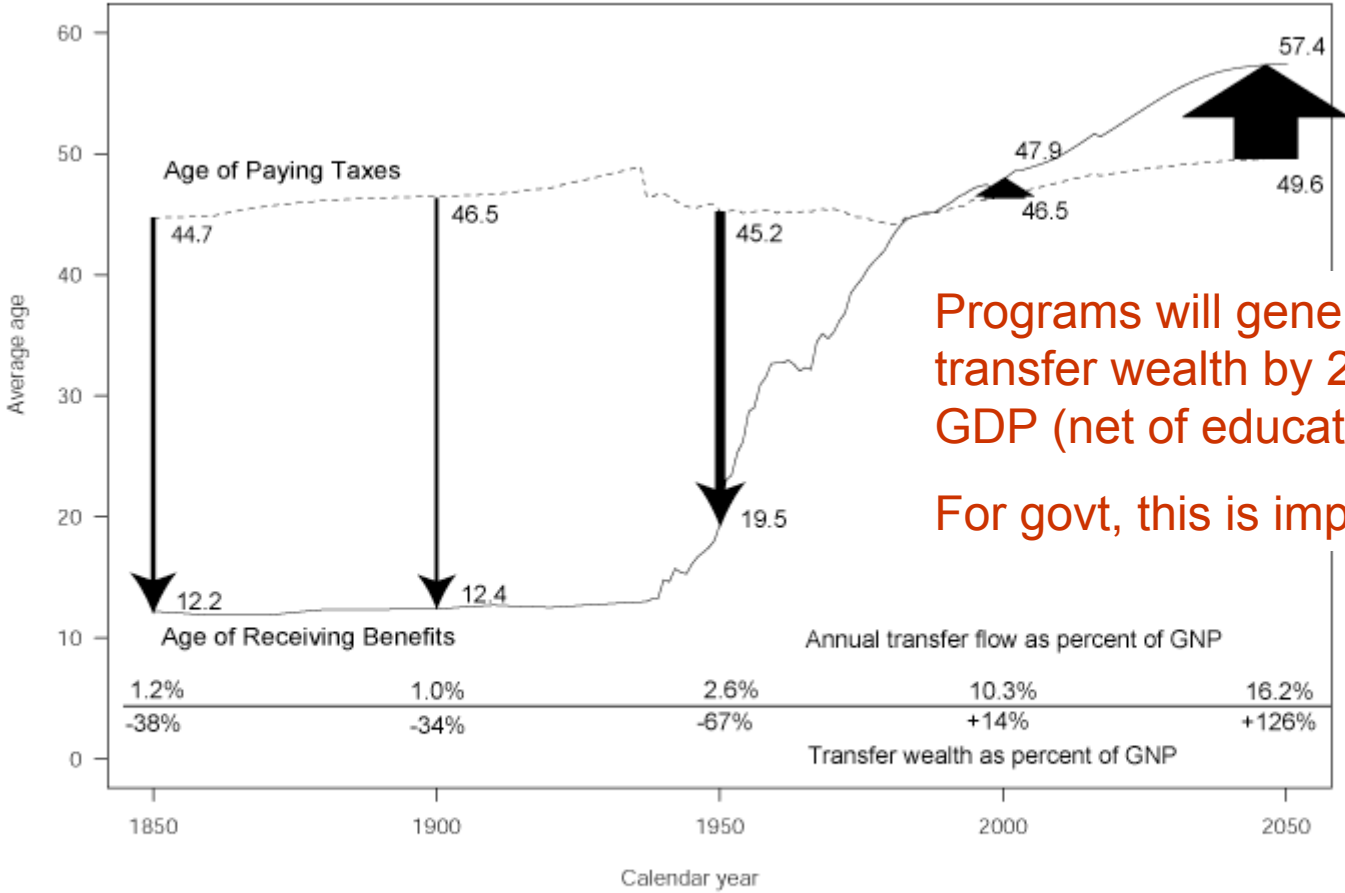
60
50
40
30
20
10
0

Average age

Age of Paying Taxes

44.7

46.5

45.2

47.9

46.5

57.4

49.6

19.5

12.2

12.4

Age of Receiving Benefits

Programs will gene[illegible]
transfer wealth by 2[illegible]
GDP (net of educat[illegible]

For govt, this is imp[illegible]

Annual transfer flow as percent of GNP

| 1.2% | 1.0% | 2.6% | 10.3% | 16.2% |
|---|---|---|---|---|
| -38% | -34% | -67% | +14% | +126% |

Transfer wealth as percent of GNP

1850
1900
1950
2000
2050

Calendar year